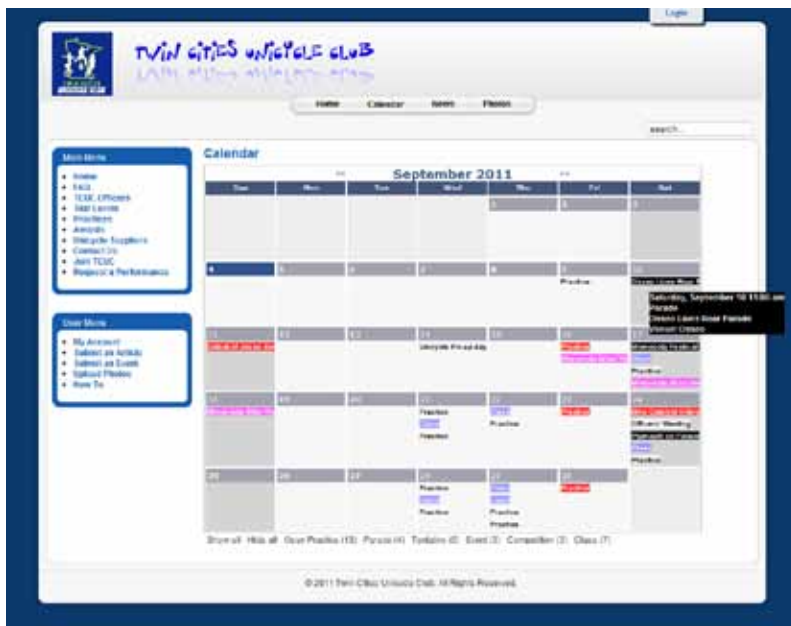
Login

TWIN CITIES UNICYCLE CLUB

Home Calendar News Photos

search...

Main Menu
- Home
- FAQ
- TCUC Officers
- Trial Levels
- Practices
- Awards
- Unicycle Suppliers
- Contact Us
- Join TCUC
- Request a Performance

User Menu
- My Account
- Submit an Article
- Submit an Event
- Upload Photos
- How To

Calendar

<< September 2011 >>

| Sun | Mon | Tue | Wed | Thu | Fri | Sat |
|---|---|---|---|---|---|---|
| | | | | 1 | 2 | 3 |
| 4 | 5 | 6 | 7 | 8 | 9 Practice | 10 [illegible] |
| 11 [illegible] | 12 | 13 | 14 Unicycle Fire Holiday | 15 | 16 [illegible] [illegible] | 17 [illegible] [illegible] Practice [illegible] |
| 18 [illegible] | 19 | 20 | 21 Practice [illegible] Practice | 22 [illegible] Practice | 23 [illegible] | 24 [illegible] Officers' Meeting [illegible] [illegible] Practice |
| 25 | 26 | 27 | 28 Practice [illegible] Practice | 29 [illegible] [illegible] Practice Practice | 30 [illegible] | |

Saturday, September 10 11:00 am
Parade
Cinco Lakes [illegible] Parade
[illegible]

Show all Hide all Group Practice (13) Parade (4) Tentative (0) Event (3) Competition (3) Class (7)

© 2011 Twin Cities Unicycle Club. All Rights Reserved.